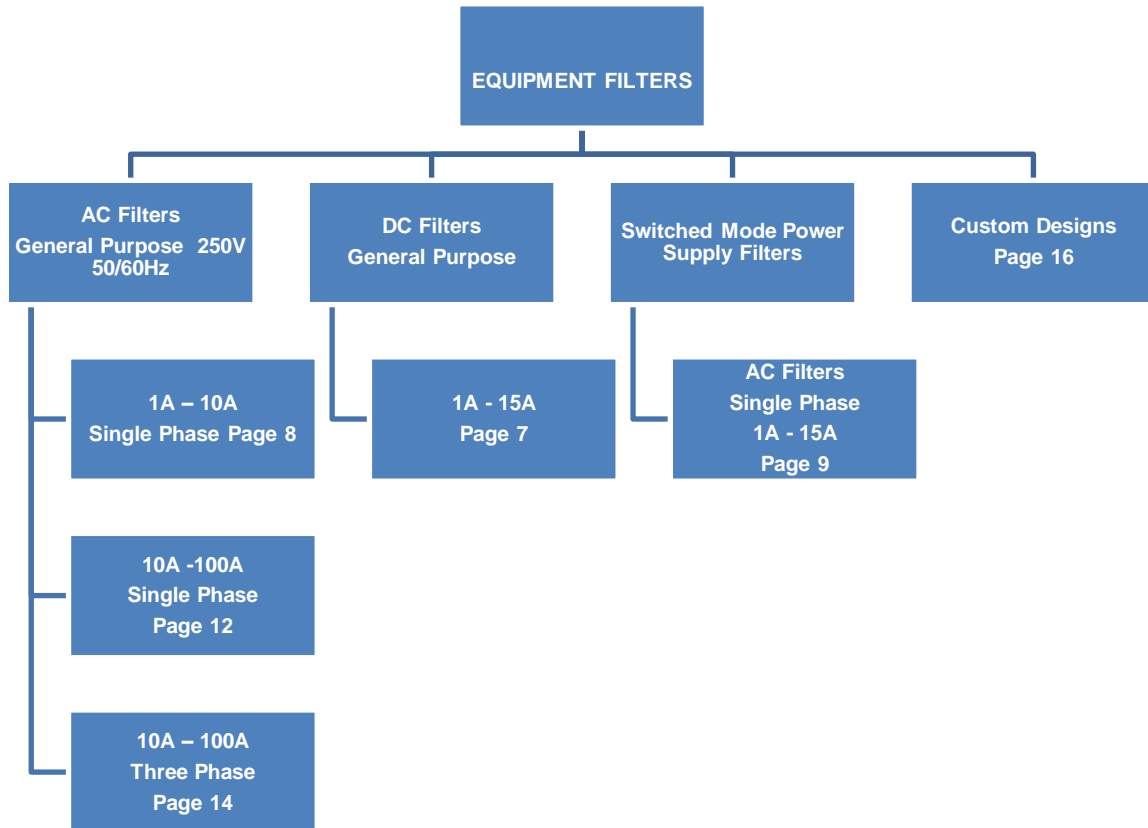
EQUIPMENT FILTERS

AC Filters
General Purpose 250V 50/60Hz

DC Filters
General Purpose

Switched Mode Power Supply Filters

Custom Designs
Page 16

1A – 10A
Single Phase Page 8

10A -100A
Single Phase
Page 12

10A – 100A
Three Phase
Page 14

1A - 15A
Page 7

AC Filters
Single Phase
1A - 15A
Page 9